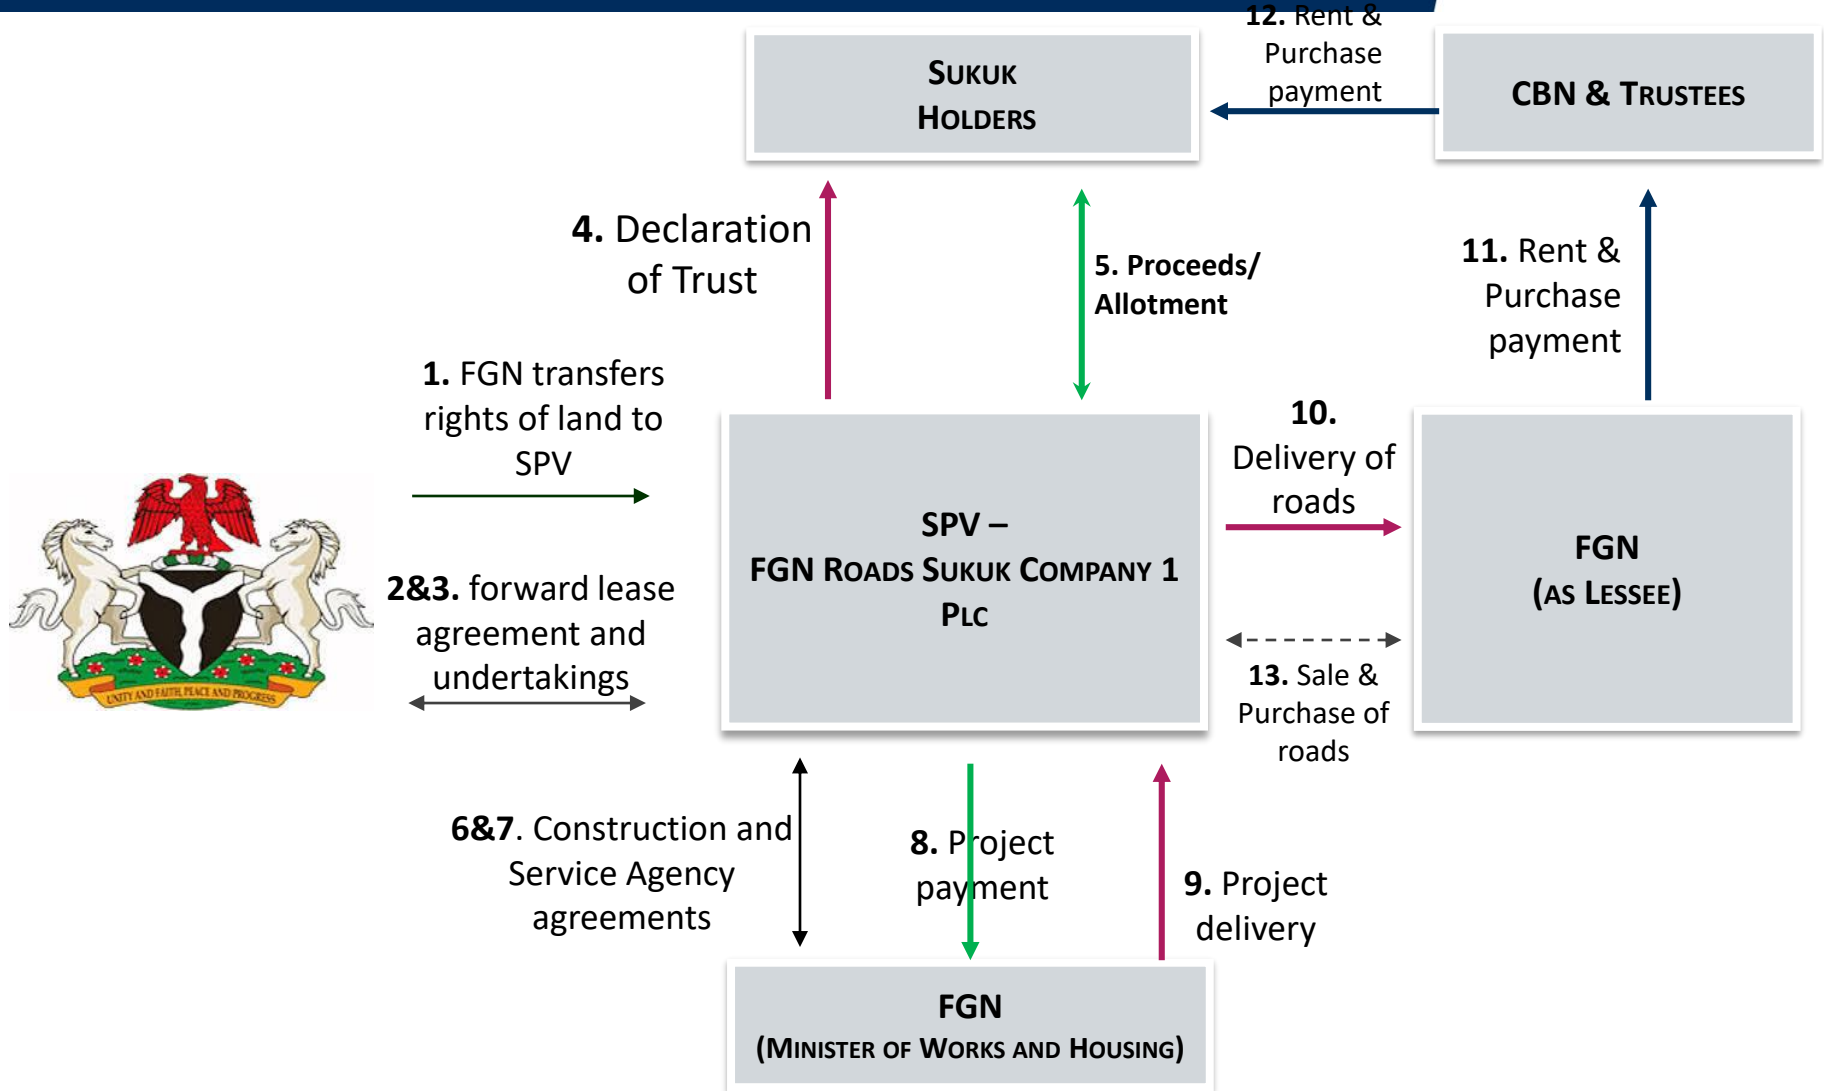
SUKUK HOLDERS

12. Rent & Purchase payment

CBN & TRUSTEES

4. Declaration of Trust

5. Proceeds/ Allotment

11. Rent & Purchase payment

1. FGN transfers rights of land to SPV

SPV – FGN ROADS SUKUK COMPANY 1 PLC

10. Delivery of roads

FGN (AS LESSEE)

UNITY AND FAITH, PEACE AND PROGRESS

2&3. forward lease agreement and undertakings

13. Sale & Purchase of roads

6&7. Construction and Service Agency agreements

8. Project payment

9. Project delivery

FGN (MINISTER OF WORKS AND HOUSING)